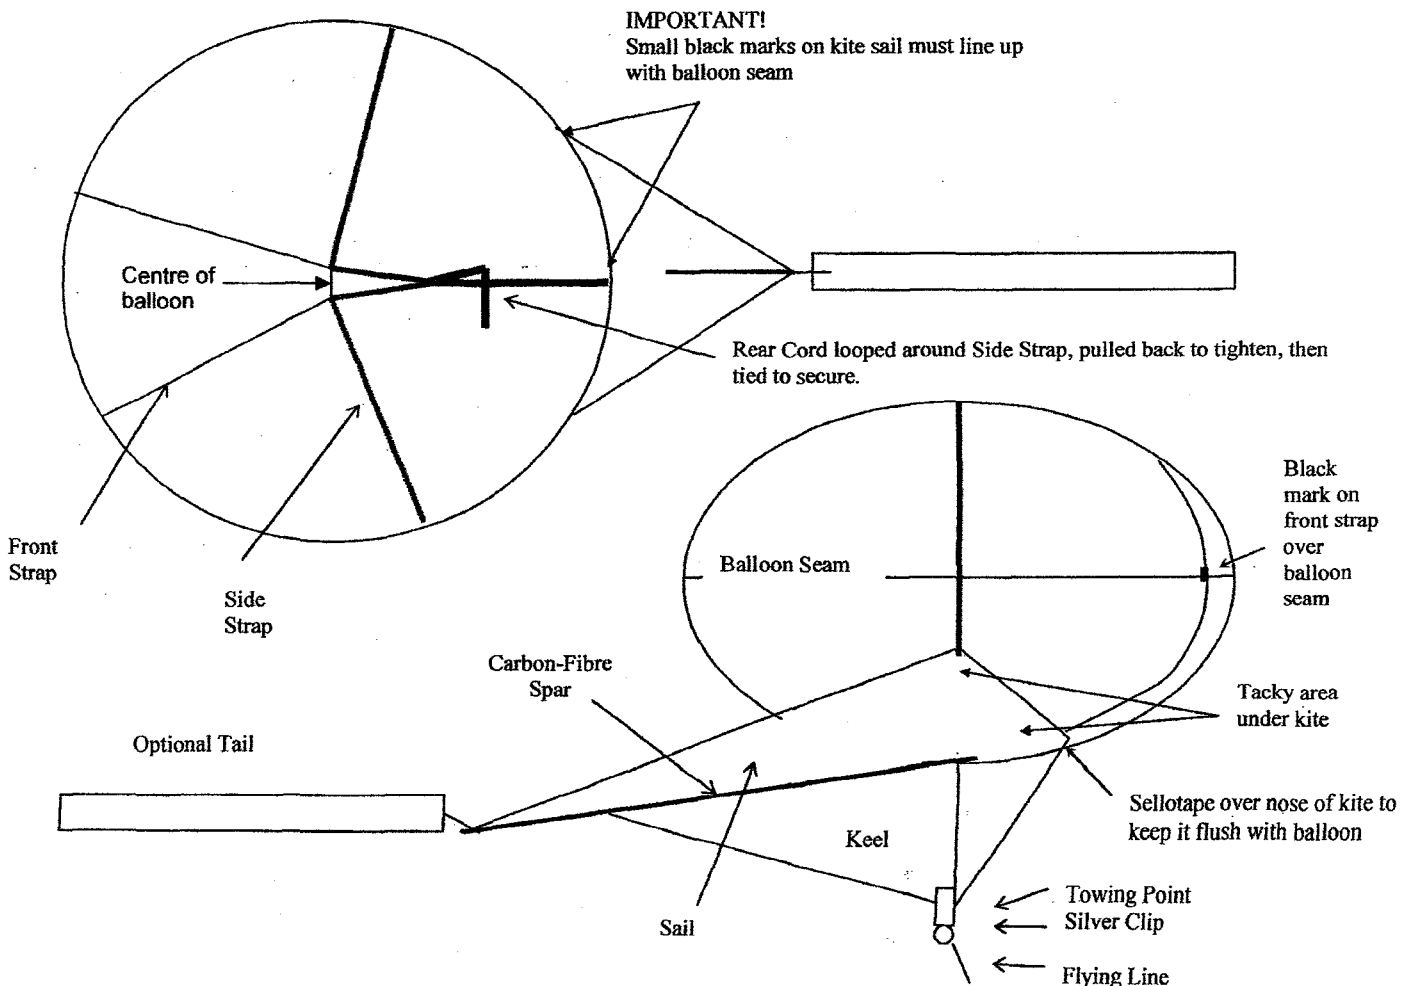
IMPORTANT!
Small black marks on kite sail must line up with balloon seam

Centre of balloon

Rear Cord looped around Side Strap, pulled back to tighten, then tied to secure.

Front Strap

Side Strap

Balloon Seam

Black mark on front strap over balloon seam

Carbon-Fibre Spar

Tacky area under kite

Optional Tail

Sellotape over nose of kite to keep it flush with balloon

Keel

Sail

Towing Point
Silver Clip

Flying Line